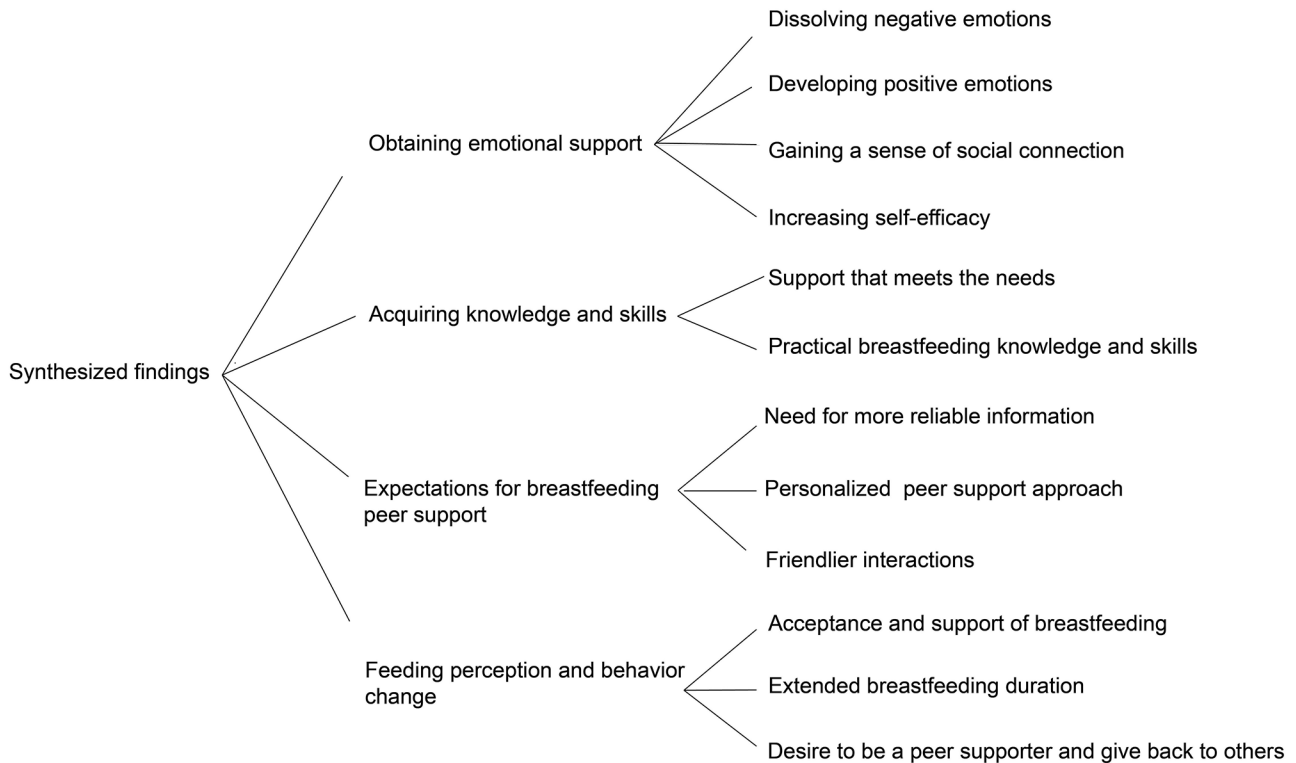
Synthesized findings

Obtaining emotional support

Dissolving negative emotions

Developing positive emotions

Gaining a sense of social connection

Increasing self-efficacy

Acquiring knowledge and skills

Support that meets the needs

Practical breastfeeding knowledge and skills

Expectations for breastfeeding peer support

Need for more reliable information

Personalized peer support approach

Friendlier interactions

Feeding perception and behavior change

Acceptance and support of breastfeeding

Extended breastfeeding duration

Desire to be a peer supporter and give back to others